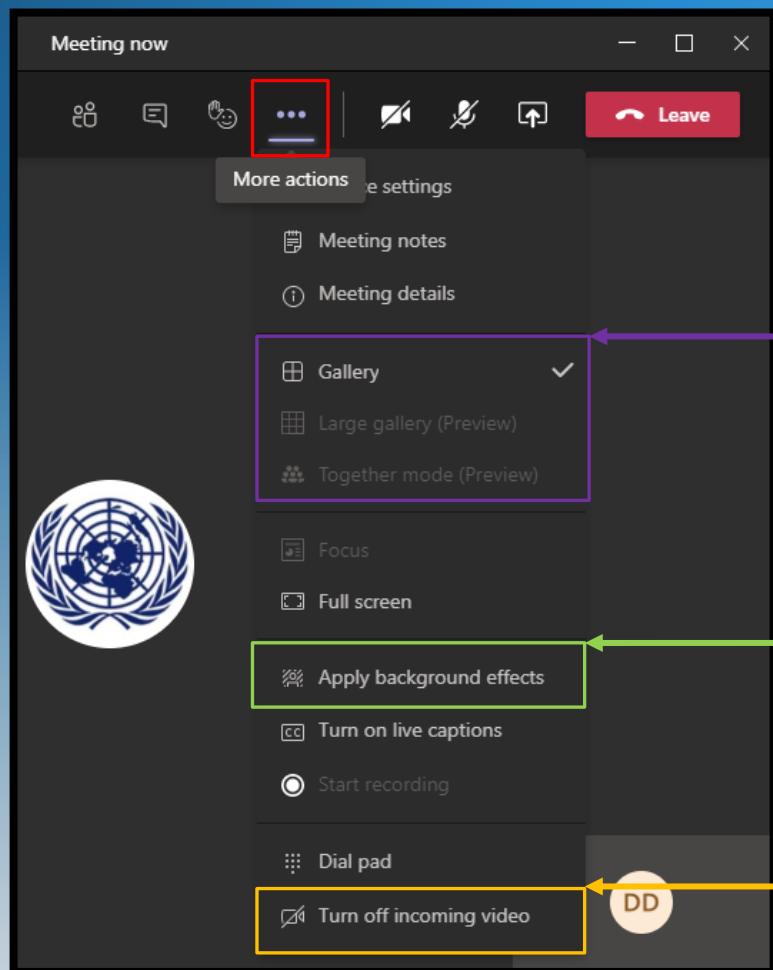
Meeting now

Leave

More actions

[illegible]e settings

Meeting notes

Meeting details

Gallery

Large gallery (Preview)

Together mode (Preview)

Focus

Full screen

Apply background effects

Turn on live captions

Start recording

Dial pad

Turn off incoming video

DD